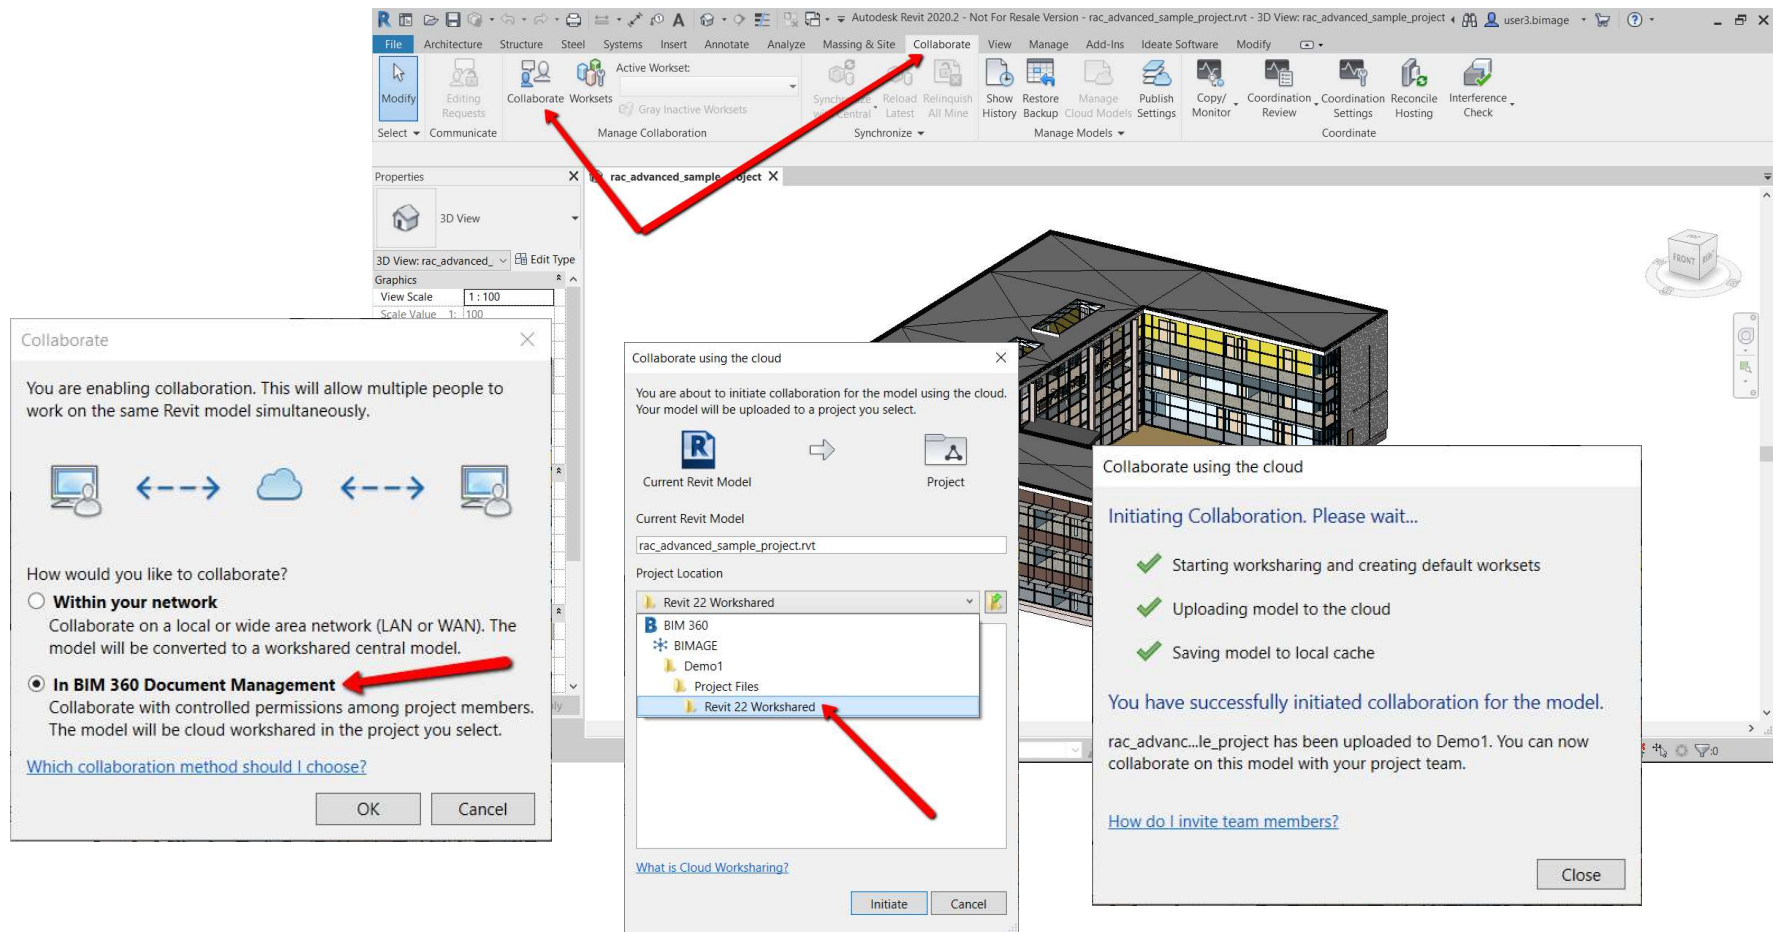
Autodesk Revit 2020.2 - Not For Resale Version - rac_advanced_sample_project.rvt - 3D View: rac_advanced_sample_project
user3.bimage

File Architecture Structure Steel Systems Insert Annotate Analyze Massing & Site Collaborate View Manage Add-Ins Ideate Software Modify

Modify
Select
Editing Requests
Communicate
Collaborate
Worksets
Active Workset:
Gray Inactive Worksets
Manage Collaboration
Synchronize with Central
Reload Latest
Relinquish All Mine
Synchronize
Show History
Restore Backup
Manage Cloud Models
Publish Settings
Manage Models
Copy/ Monitor
Coordination Review
Coordination Settings
Reconcile Hosting
Interference Check
Coordinate

Properties
3D View
3D View: rac_advanced_
Edit Type
Graphics
View Scale 1 : 100
Scale Value 1: 100

rac_advanced_sample_project

Collaborate

You are enabling collaboration. This will allow multiple people to work on the same Revit model simultaneously.

How would you like to collaborate?

Within your network
Collaborate on a local or wide area network (LAN or WAN). The model will be converted to a workshared central model.

In BIM 360 Document Management
Collaborate with controlled permissions among project members. The model will be cloud workshared in the project you select.

Which collaboration method should I choose?

OK Cancel

Collaborate using the cloud

You are about to initiate collaboration for the model using the cloud. Your model will be uploaded to a project you select.

Current Revit Model
Project

Current Revit Model
rac_advanced_sample_project.rvt

Project Location
Revit 22 Workshared
BIM 360
BIMAGE
Demo1
Project Files
Revit 22 Workshared

What is Cloud Worksharing?

Initiate Cancel

Collaborate using the cloud

Initiating Collaboration. Please wait...

Starting worksharing and creating default worksets

Uploading model to the cloud

Saving model to local cache

You have successfully initiated collaboration for the model.

rac_advanc...le_project has been uploaded to Demo1. You can now collaborate on this model with your project team.

How do I invite team members?

Close